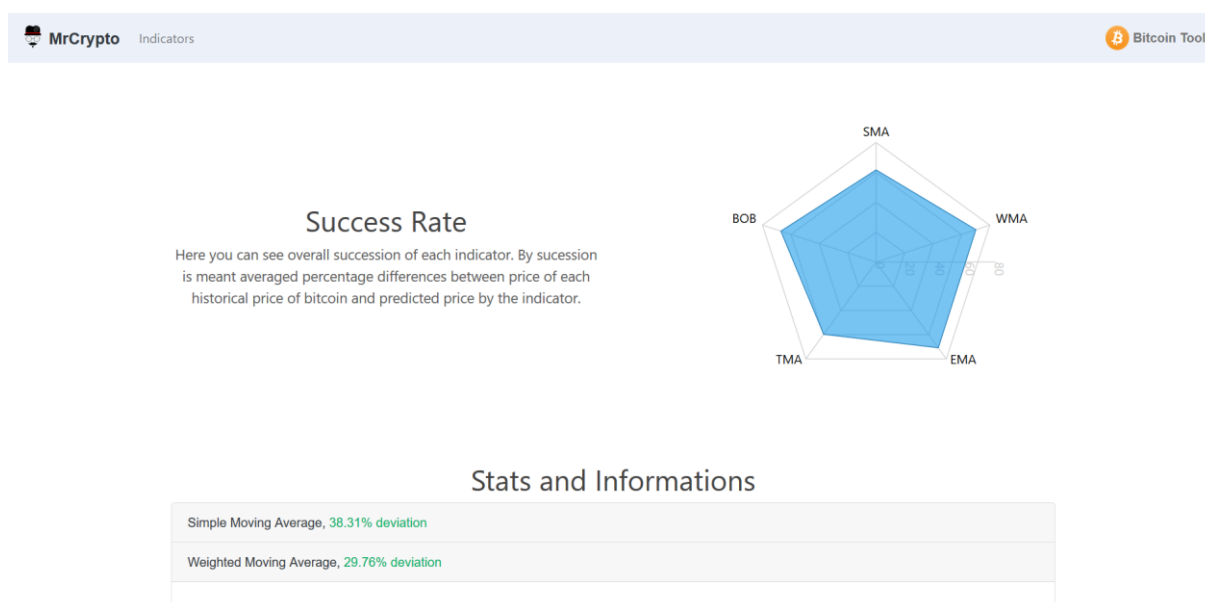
MrCrypto Indicators

Bitcoin Tool

Success Rate

Here you can see overall succession of each indicator. By sucession is meant averaged percentage differences between price of each historical price of bitcoin and predicted price by the indicator.

SMA
WMA
EMA
TMA
BOB
0
20
40
60
80

Stats and Informations

Simple Moving Average, 38.31% deviation

Weighted Moving Average, 29.76% deviation